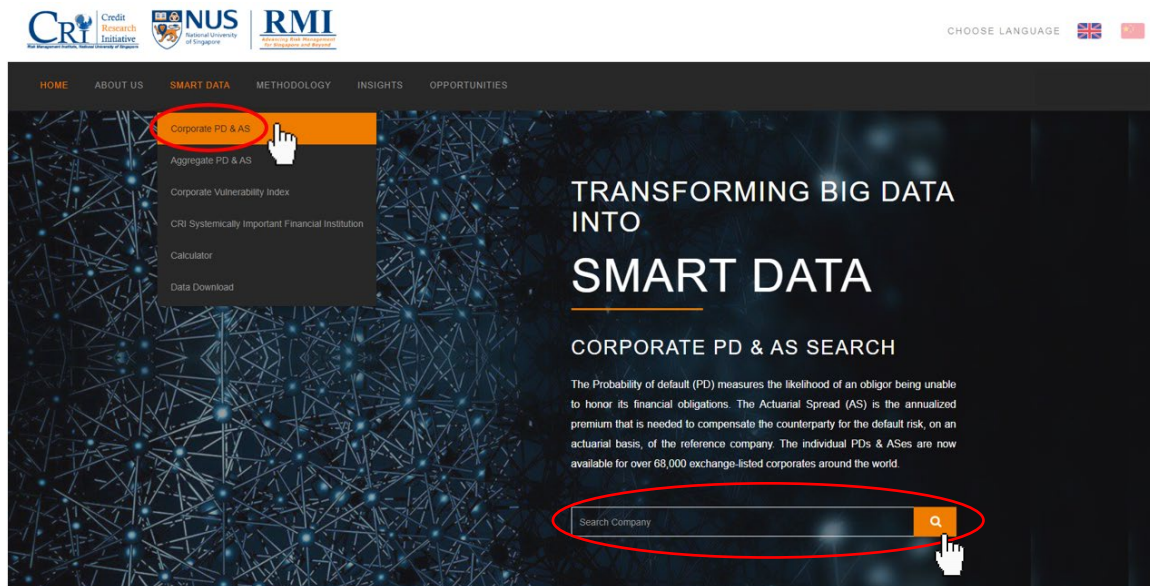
CRI Credit Research Initiative
Risk Management Institute, National University of Singapore

NUS National University of Singapore

RMI Advancing Risk Management for Singapore and Beyond

CHOOSE LANGUAGE

HOME ABOUT US SMART DATA METHODOLOGY INSIGHTS OPPORTUNITIES

Corporate PD & AS
Aggregate PD & AS
Corporate Vulnerability Index
CRI Systemically Important Financial Institution
Calculator
Data Download

TRANSFORMING BIG DATA INTO

SMART DATA

CORPORATE PD & AS SEARCH

The Probability of default (PD) measures the likelihood of an obligor being unable to honor its financial obligations. The Actuarial Spread (AS) is the annualized premium that is needed to compensate the counterparty for the default risk, on an actuarial basis, of the reference company. The individual PDs & ASes are now available for over 68,000 exchange-listed corporates around the world.

Search Company